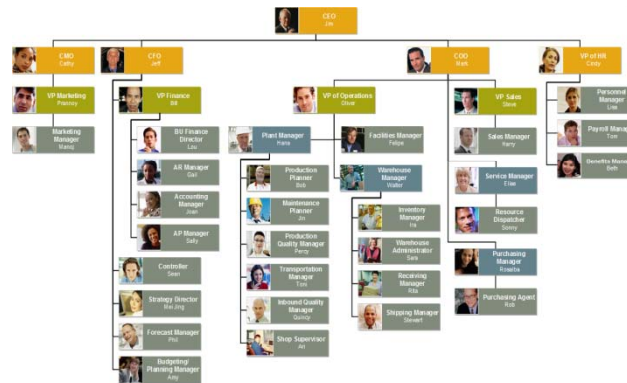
CEO
Jim

CMO
Cathy

VP Marketing
Pranoy

Marketing Manager
Manoj

CFO
Jeff

VP Finance
Bill

BU Finance Director
Lou

AR Manager
Gail

Accounting Manager
Joan

AP Manager
Sally

Controller
Sean

Strategy Director
Mei Jing

Forecast Manager
Phil

Budgeting/ Planning Manager
Amy

COO
Mark

VP of Operations
Oliver

Plant Manager
Hans

Production Planner
Bob

Maintenance Planner
Jin

Production Quality Manager
Percy

Transportation Manager
Tom

Inbound Quality Manager
Quincy

Shop Supervisor
Ari

Facilities Manager
Felipe

Warehouse Manager
Walter

Inventory Manager
Ira

Warehouse Administrator
Sara

Receiving Manager
Rita

Shipping Manager
Stewart

VP Sales
Steve

Sales Manager
Harry

Service Manager
Ellen

Resource Dispatcher
Sunny

Purchasing Manager
Rosalba

Purchasing Agent
Rob

VP of HR
Cindy

Personnel Manager
Lisa

Payroll Manager
Tom

Benefits Manager
Beth